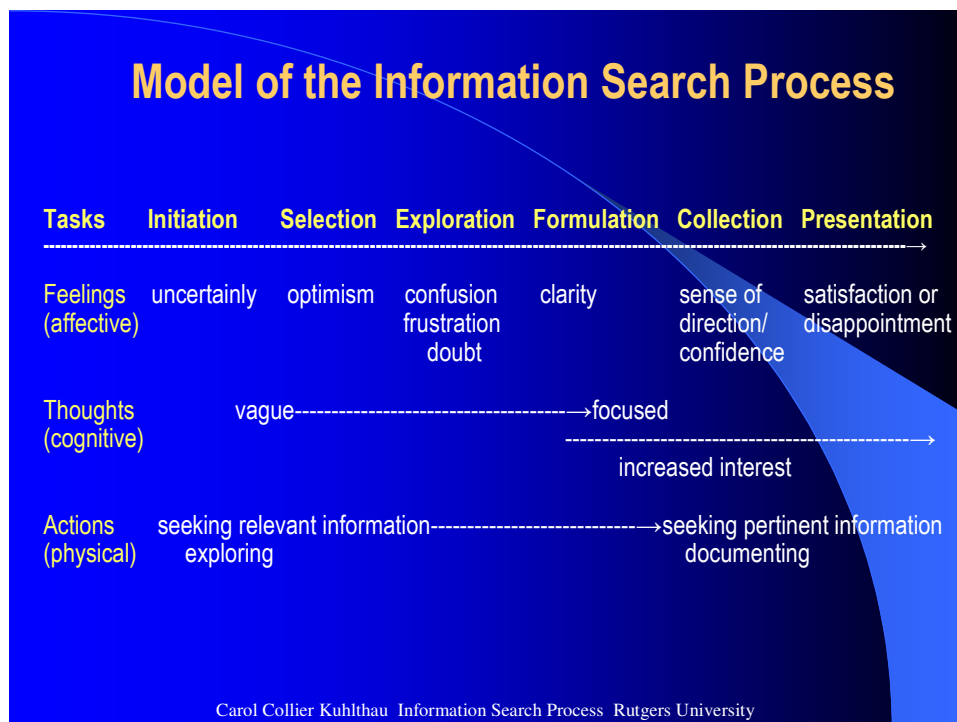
Model of the Information Search Process

Tasks Initiation Selection Exploration Formulation Collection Presentation
------------------------------------------------------------------------------------------------------------→

Feelings (affective) uncertainly optimism confusion frustration doubt clarity sense of direction/ confidence satisfaction or disappointment

Thoughts (cognitive) vague-----------------------------------→focused
---------------------------------------------→
increased interest

Actions (physical) seeking relevant information---------------------------→seeking pertinent information
exploring documenting

Carol Collier Kuhlthau Information Search Process Rutgers University